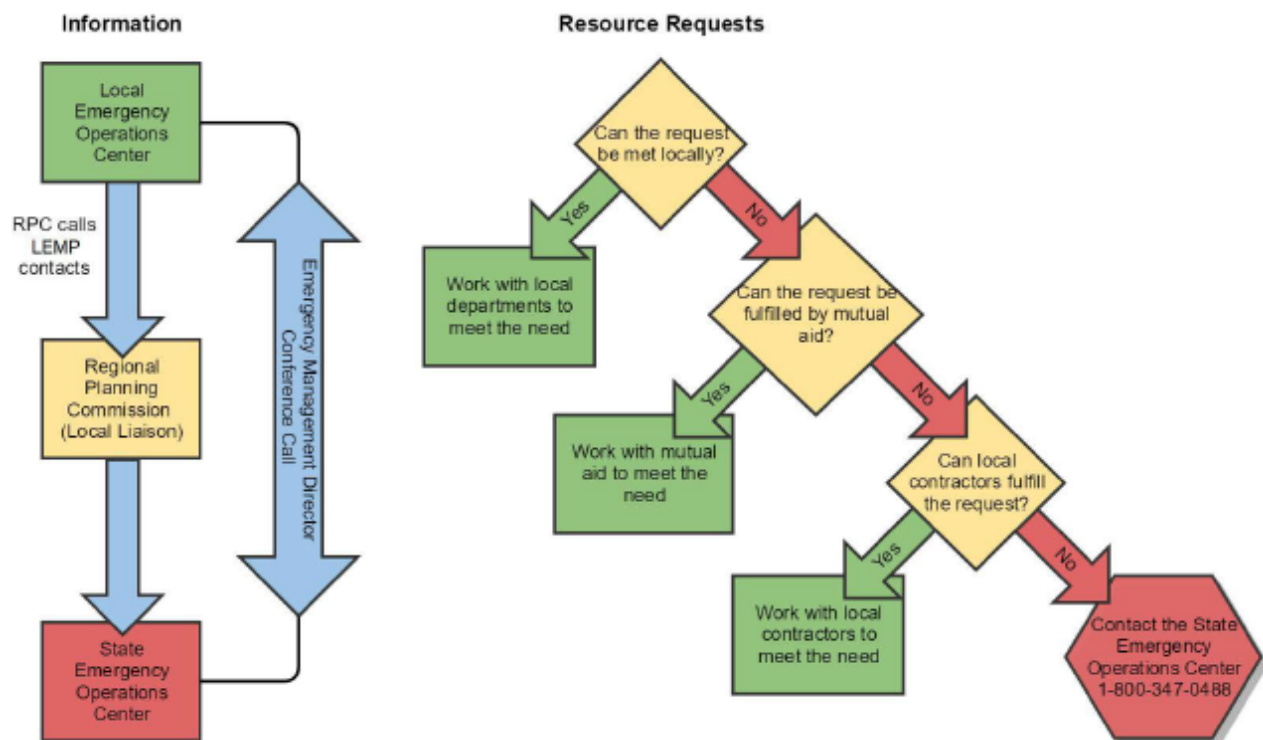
Information

Local Emergency Operations Center

RPC calls LEMP contacts

Regional Planning Commission (Local Liaison)

State Emergency Operations Center

Emergency Management Director Conference Call

Resource Requests

Can the request be met locally?

Yes

Work with local departments to meet the need

No

Can the request be fulfilled by mutual aid?

Yes

Work with mutual aid to meet the need

No

Can local contractors fulfill the request?

Yes

Work with local contractors to meet the need

No

Contact the State Emergency Operations Center 1-800-347-0488